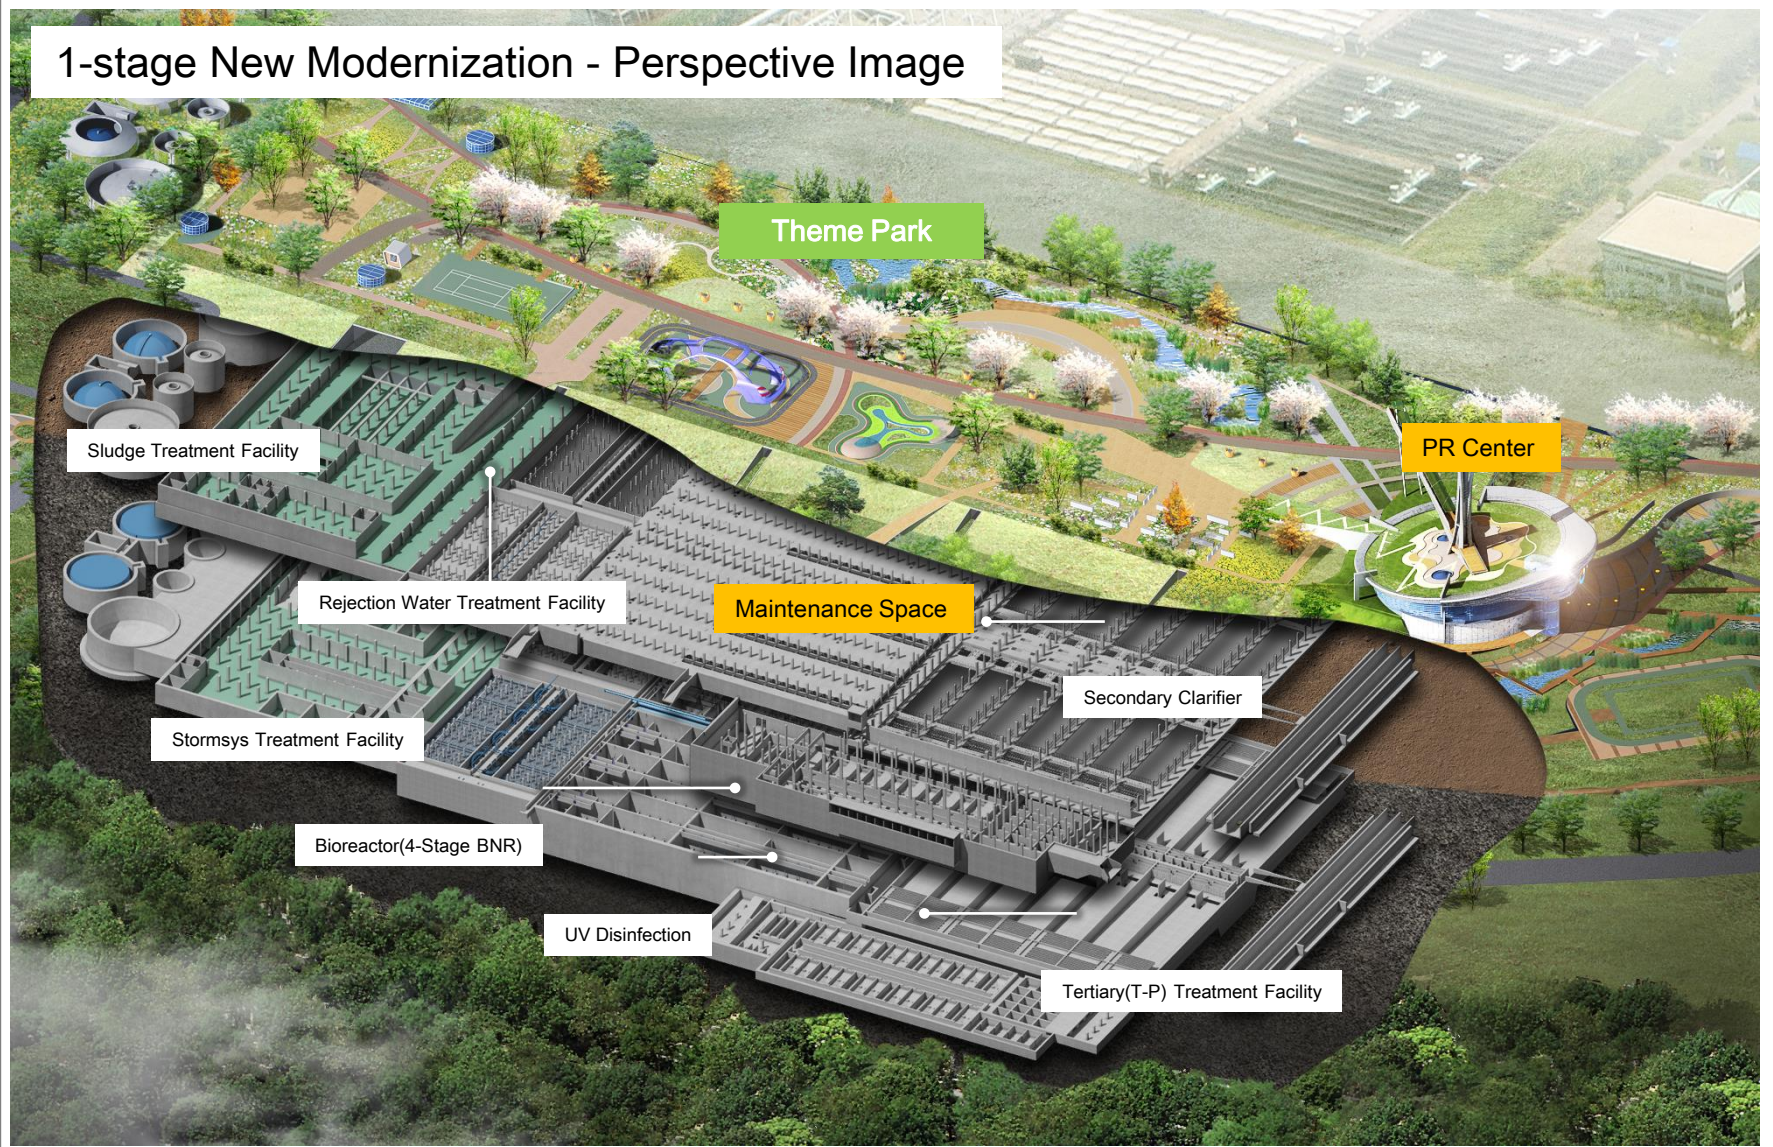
1-stage New Modernization - Perspective Image

Theme Park

Sludge Treatment Facility

PR Center

Rejection Water Treatment Facility

Maintenance Space

Secondary Clarifier

Stormsys Treatment Facility

Bioreactor(4-Stage BNR)

UV Disinfection

Tertiary(T-P) Treatment Facility